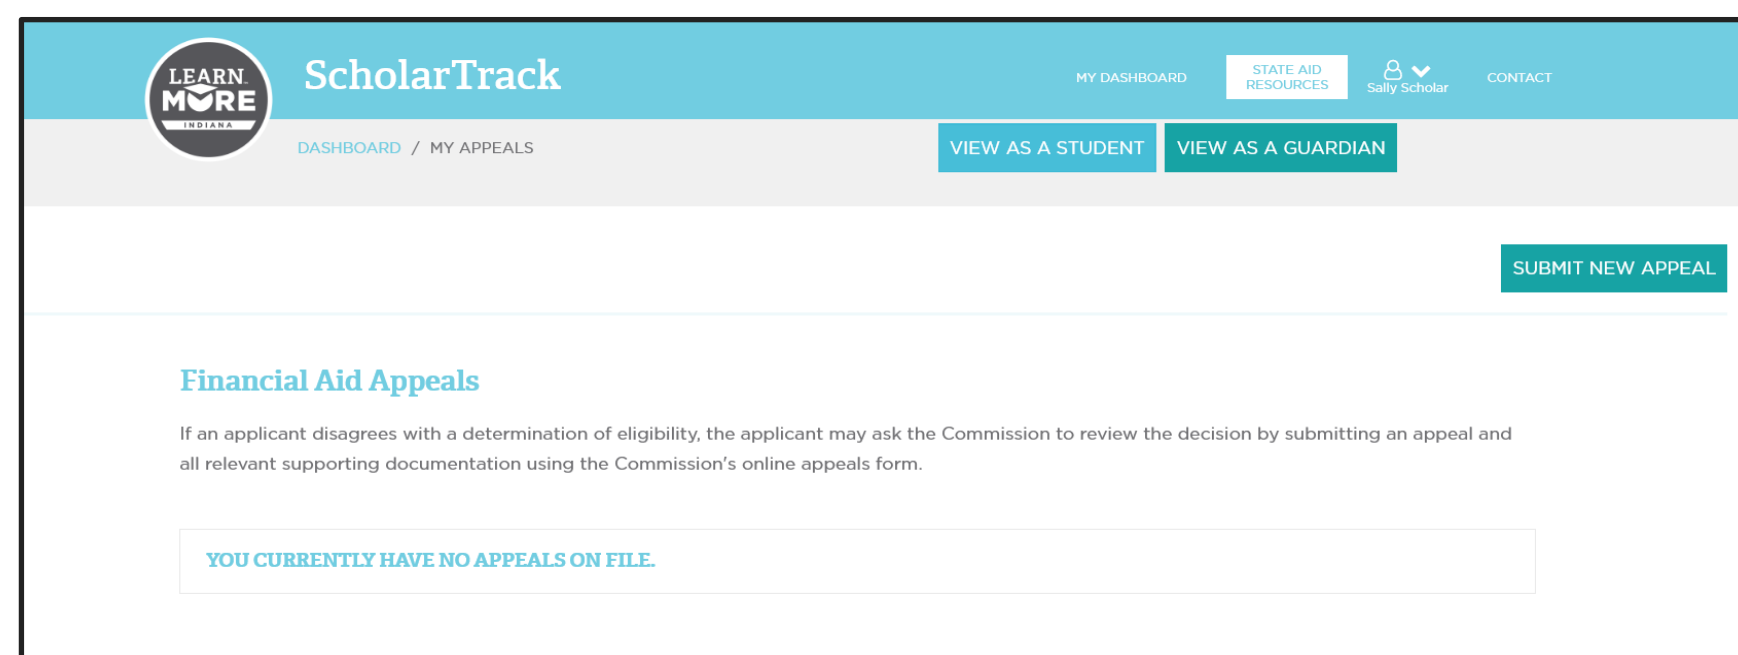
LEARN MORE INDIANA

ScholarTrack

MY DASHBOARD

STATE AID RESOURCES

Sally Scholar

CONTACT

DASHBOARD / MY APPEALS

VIEW AS A STUDENT

VIEW AS A GUARDIAN

SUBMIT NEW APPEAL

Financial Aid Appeals

If an applicant disagrees with a determination of eligibility, the applicant may ask the Commission to review the decision by submitting an appeal and all relevant supporting documentation using the Commission's online appeals form.

YOU CURRENTLY HAVE NO APPEALS ON FILE.